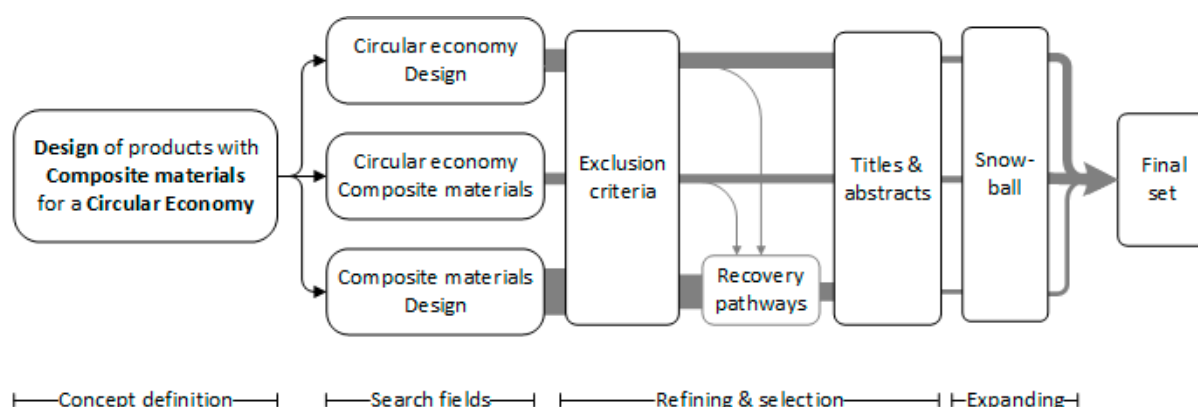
**Design** of products with **Composite materials** for a **Circular Economy**

Circular economy Design

Circular economy Composite materials

Composite materials Design

Exclusion criteria

Recovery pathways

Titles & abstracts

Snow-ball

Final set

Concept definition

Search fields

Refining & selection

Expanding